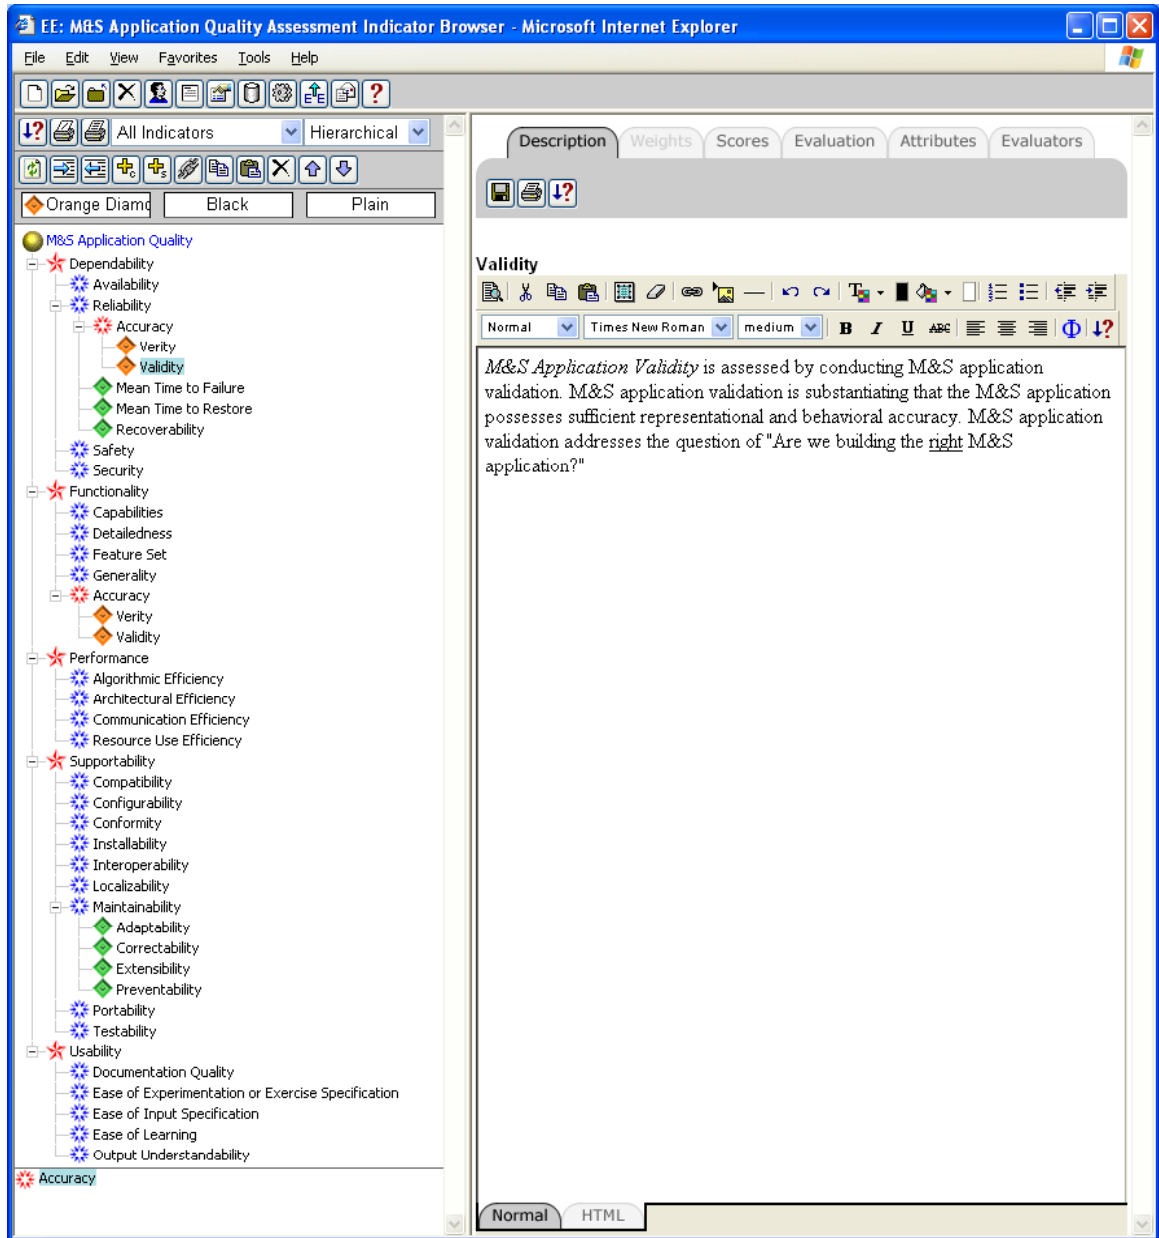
EE: M&S Application Quality Assessment Indicator Browser - Microsoft Internet Explorer

File Edit View Favorites Tools Help

All Indicators
Hierarchical

Orange Diamo
Black
Plain

M&S Application Quality
Dependability
Availability
Reliability
Accuracy
Verity
Validity
Mean Time to Failure
Mean Time to Restore
Recoverability
Safety
Security
Functionality
Capabilities
Detailedness
Feature Set
Generality
Accuracy
Verity
Validity
Performance
Algorithmic Efficiency
Architectural Efficiency
Communication Efficiency
Resource Use Efficiency
Supportability
Compatibility
Configurability
Conformity
Installability
Interoperability
Localizability
Maintainability
Adaptability
Correctability
Extensibility
Preventability
Portability
Testability
Usability
Documentation Quality
Ease of Experimentation or Exercise Specification
Ease of Input Specification
Ease of Learning
Output Understandability

Accuracy

Description
Weights
Scores
Evaluation
Attributes
Evaluators

Validity

Normal
Times New Roman
medium

*M&S Application Validity* is assessed by conducting M&S application validation. M&S application validation is substantiating that the M&S application possesses sufficient representational and behavioral accuracy. M&S application validation addresses the question of "Are we building the right M&S application?"

Normal
HTML